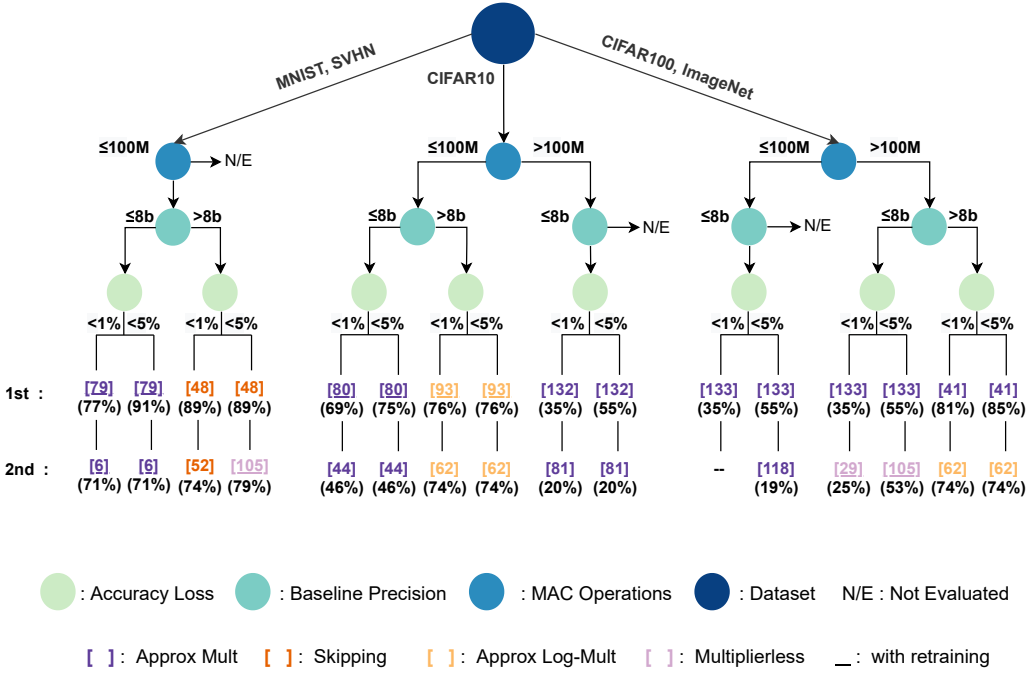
MNIST, SVHN

CIFAR10

CIFAR100, ImageNet

≤100M N/E

≤8b >8b

<1% <5% <1% <5%

≤100M >100M

≤8b >8b ≤8b N/E

<1% <5% <1% <5% <1% <5%

≤100M >100M

≤8b N/E ≤8b >8b

<1% <5% <1% <5% <1% <5%

| | | | | | | | | | | | | | | | | | | |
|---|---|---|---|---|---|---|---|---|---|---|---|---|---|---|---|---|---|---|
| 1st : | [79] (77%) | [79] (91%) | [48] (89%) | [48] (89%) | [80] (69%) | [80] (75%) | [93] (76%) | [93] (76%) | [132] (35%) | [132] (55%) | [133] (35%) | [133] (55%) | [133] (35%) | [133] (55%) | [41] (81%) | [41] (85%) |
| 2nd : | [6] (71%) | [6] (71%) | [52] (74%) | [105] (79%) | [44] (46%) | [44] (46%) | [62] (74%) | [62] (74%) | [81] (20%) | [81] (20%) | -- | [118] (19%) | [29] (25%) | [105] (53%) | [62] (74%) | [62] (74%) |

: Accuracy Loss : Baseline Precision : MAC Operations : Dataset N/E : Not Evaluated

[ ] : Approx Mult [ ] : Skipping [ ] : Approx Log-Mult [ ] : Multiplierless _ : with retraining